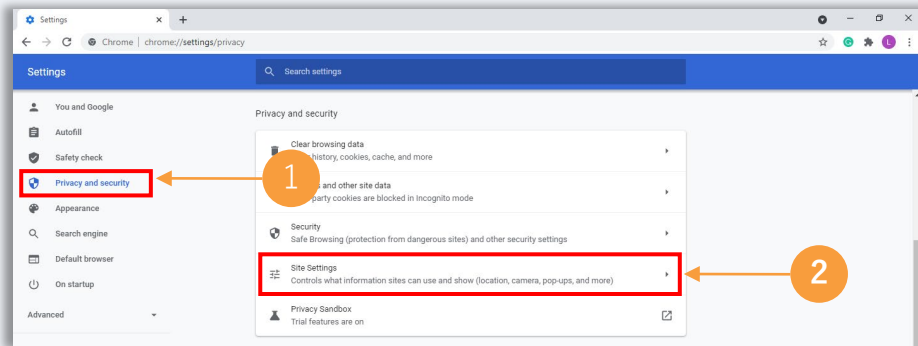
Settings
Chrome | chrome://settings/privacy

Settings
Search settings

You and Google
Autofill
Safety check
Privacy and security
Appearance
Search engine
Default browser
On startup
Advanced

Privacy and security

Clear browsing data
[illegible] history, cookies, cache, and more

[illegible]s and other site data
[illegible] party cookies are blocked in Incognito mode

Security
Safe Browsing (protection from dangerous sites) and other security settings

Site Settings
Controls what information sites can use and show (location, camera, pop-ups, and more)

Privacy Sandbox
Trial features are on

1
2